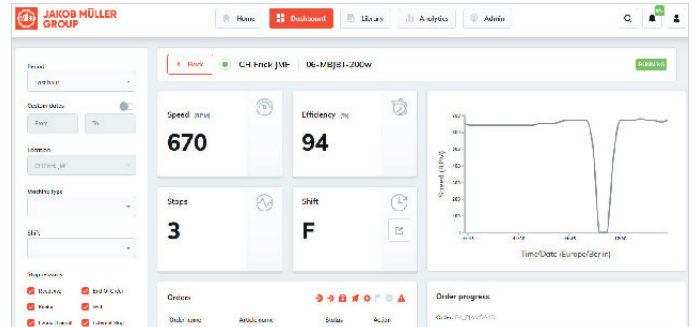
JAKOB MÜLLER GROUP

Home
Dashboard
Library
Analytics
Admin

Period
Last hour

Custom dates
From
To

Location
CH Frick JMF

Machine type

Shift

Stop reasons
Readiness
End Of Order
Broken
Weft
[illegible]
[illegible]

Back
CH Frick JMF
06-MBJ6-200w
RUNNING

Speed (RPM)
670

Efficiency (%)
94

Stops
3

Shift
F

Speed (RPM)
Time/Date (Europe/Berlin)

Orders
Order name
Article name
Status
Action

Order progress
Order: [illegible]